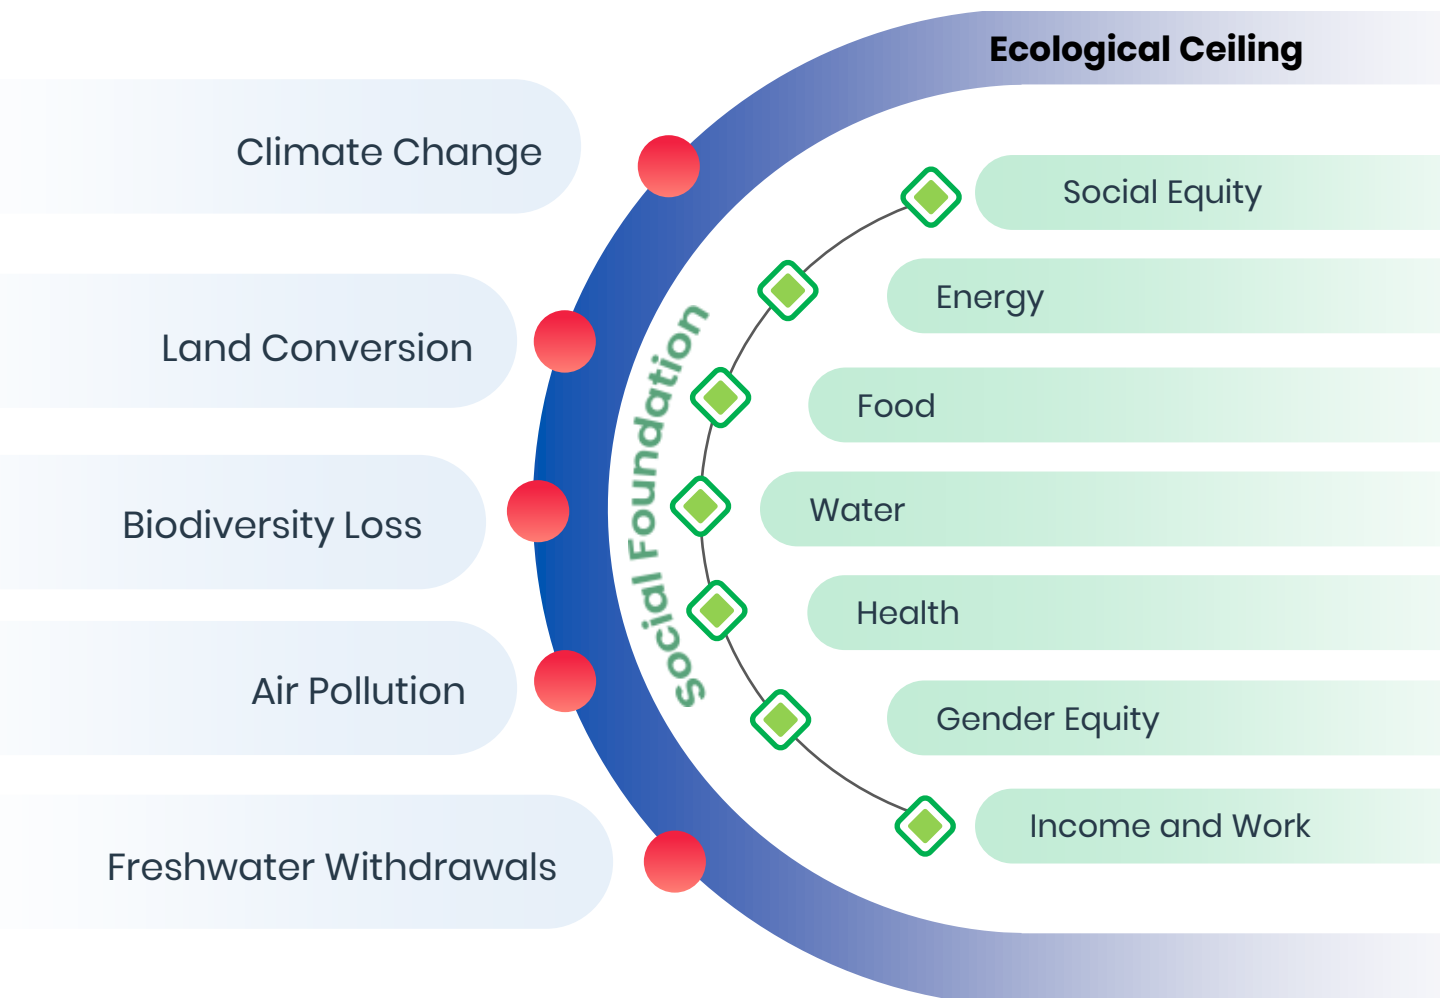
Ecological Ceiling

Climate Change

Land Conversion

Biodiversity Loss

Air Pollution

Freshwater Withdrawals

Social Foundation

Social Equity

Energy

Food

Water

Health

Gender Equity

Income and Work